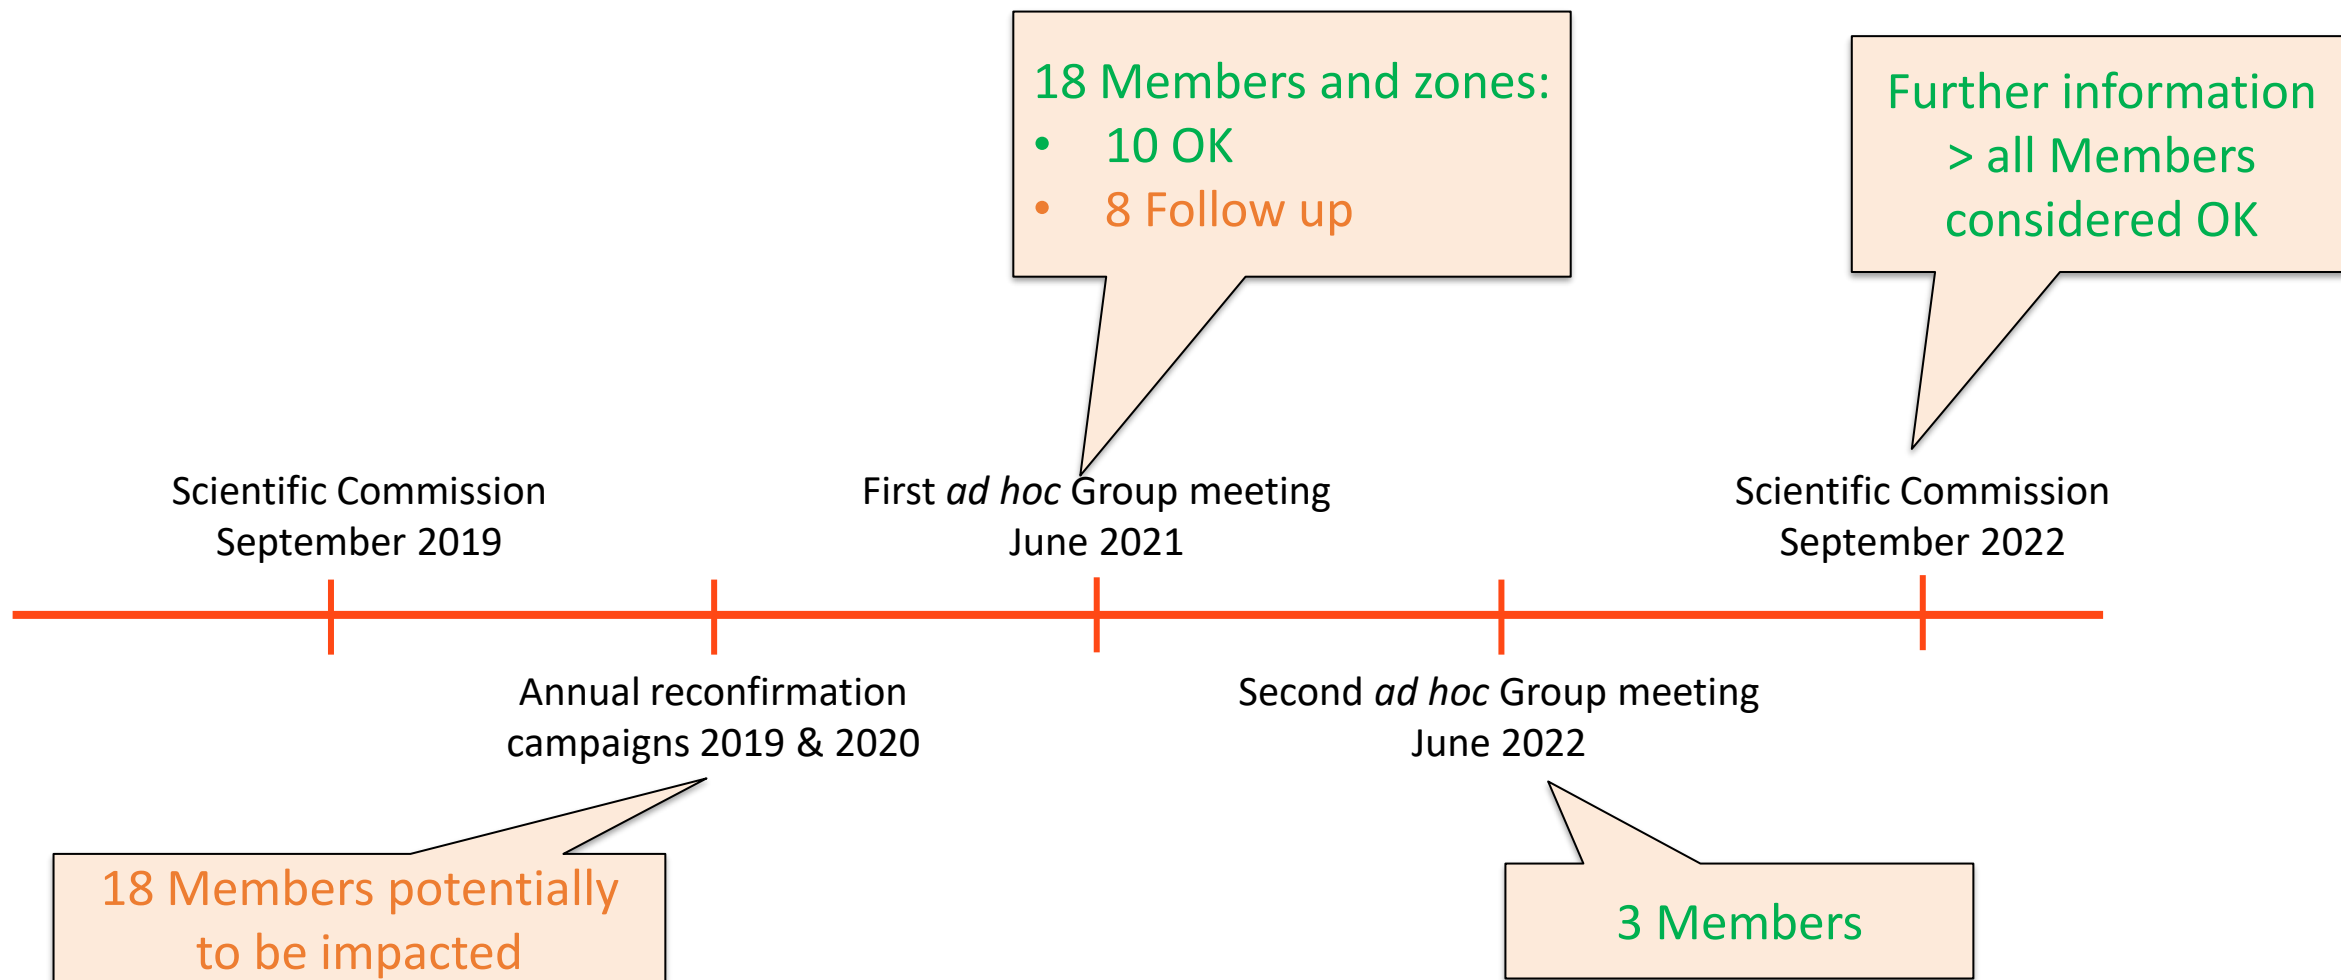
18 Members and zones:
• 10 OK
• 8 Follow up

Further information > all Members considered OK

Scientific Commission
September 2019

First *ad hoc* Group meeting
June 2021

Scientific Commission
September 2022

Annual reconfirmation
campaigns 2019 & 2020

Second *ad hoc* Group meeting
June 2022

18 Members potentially to be impacted

3 Members